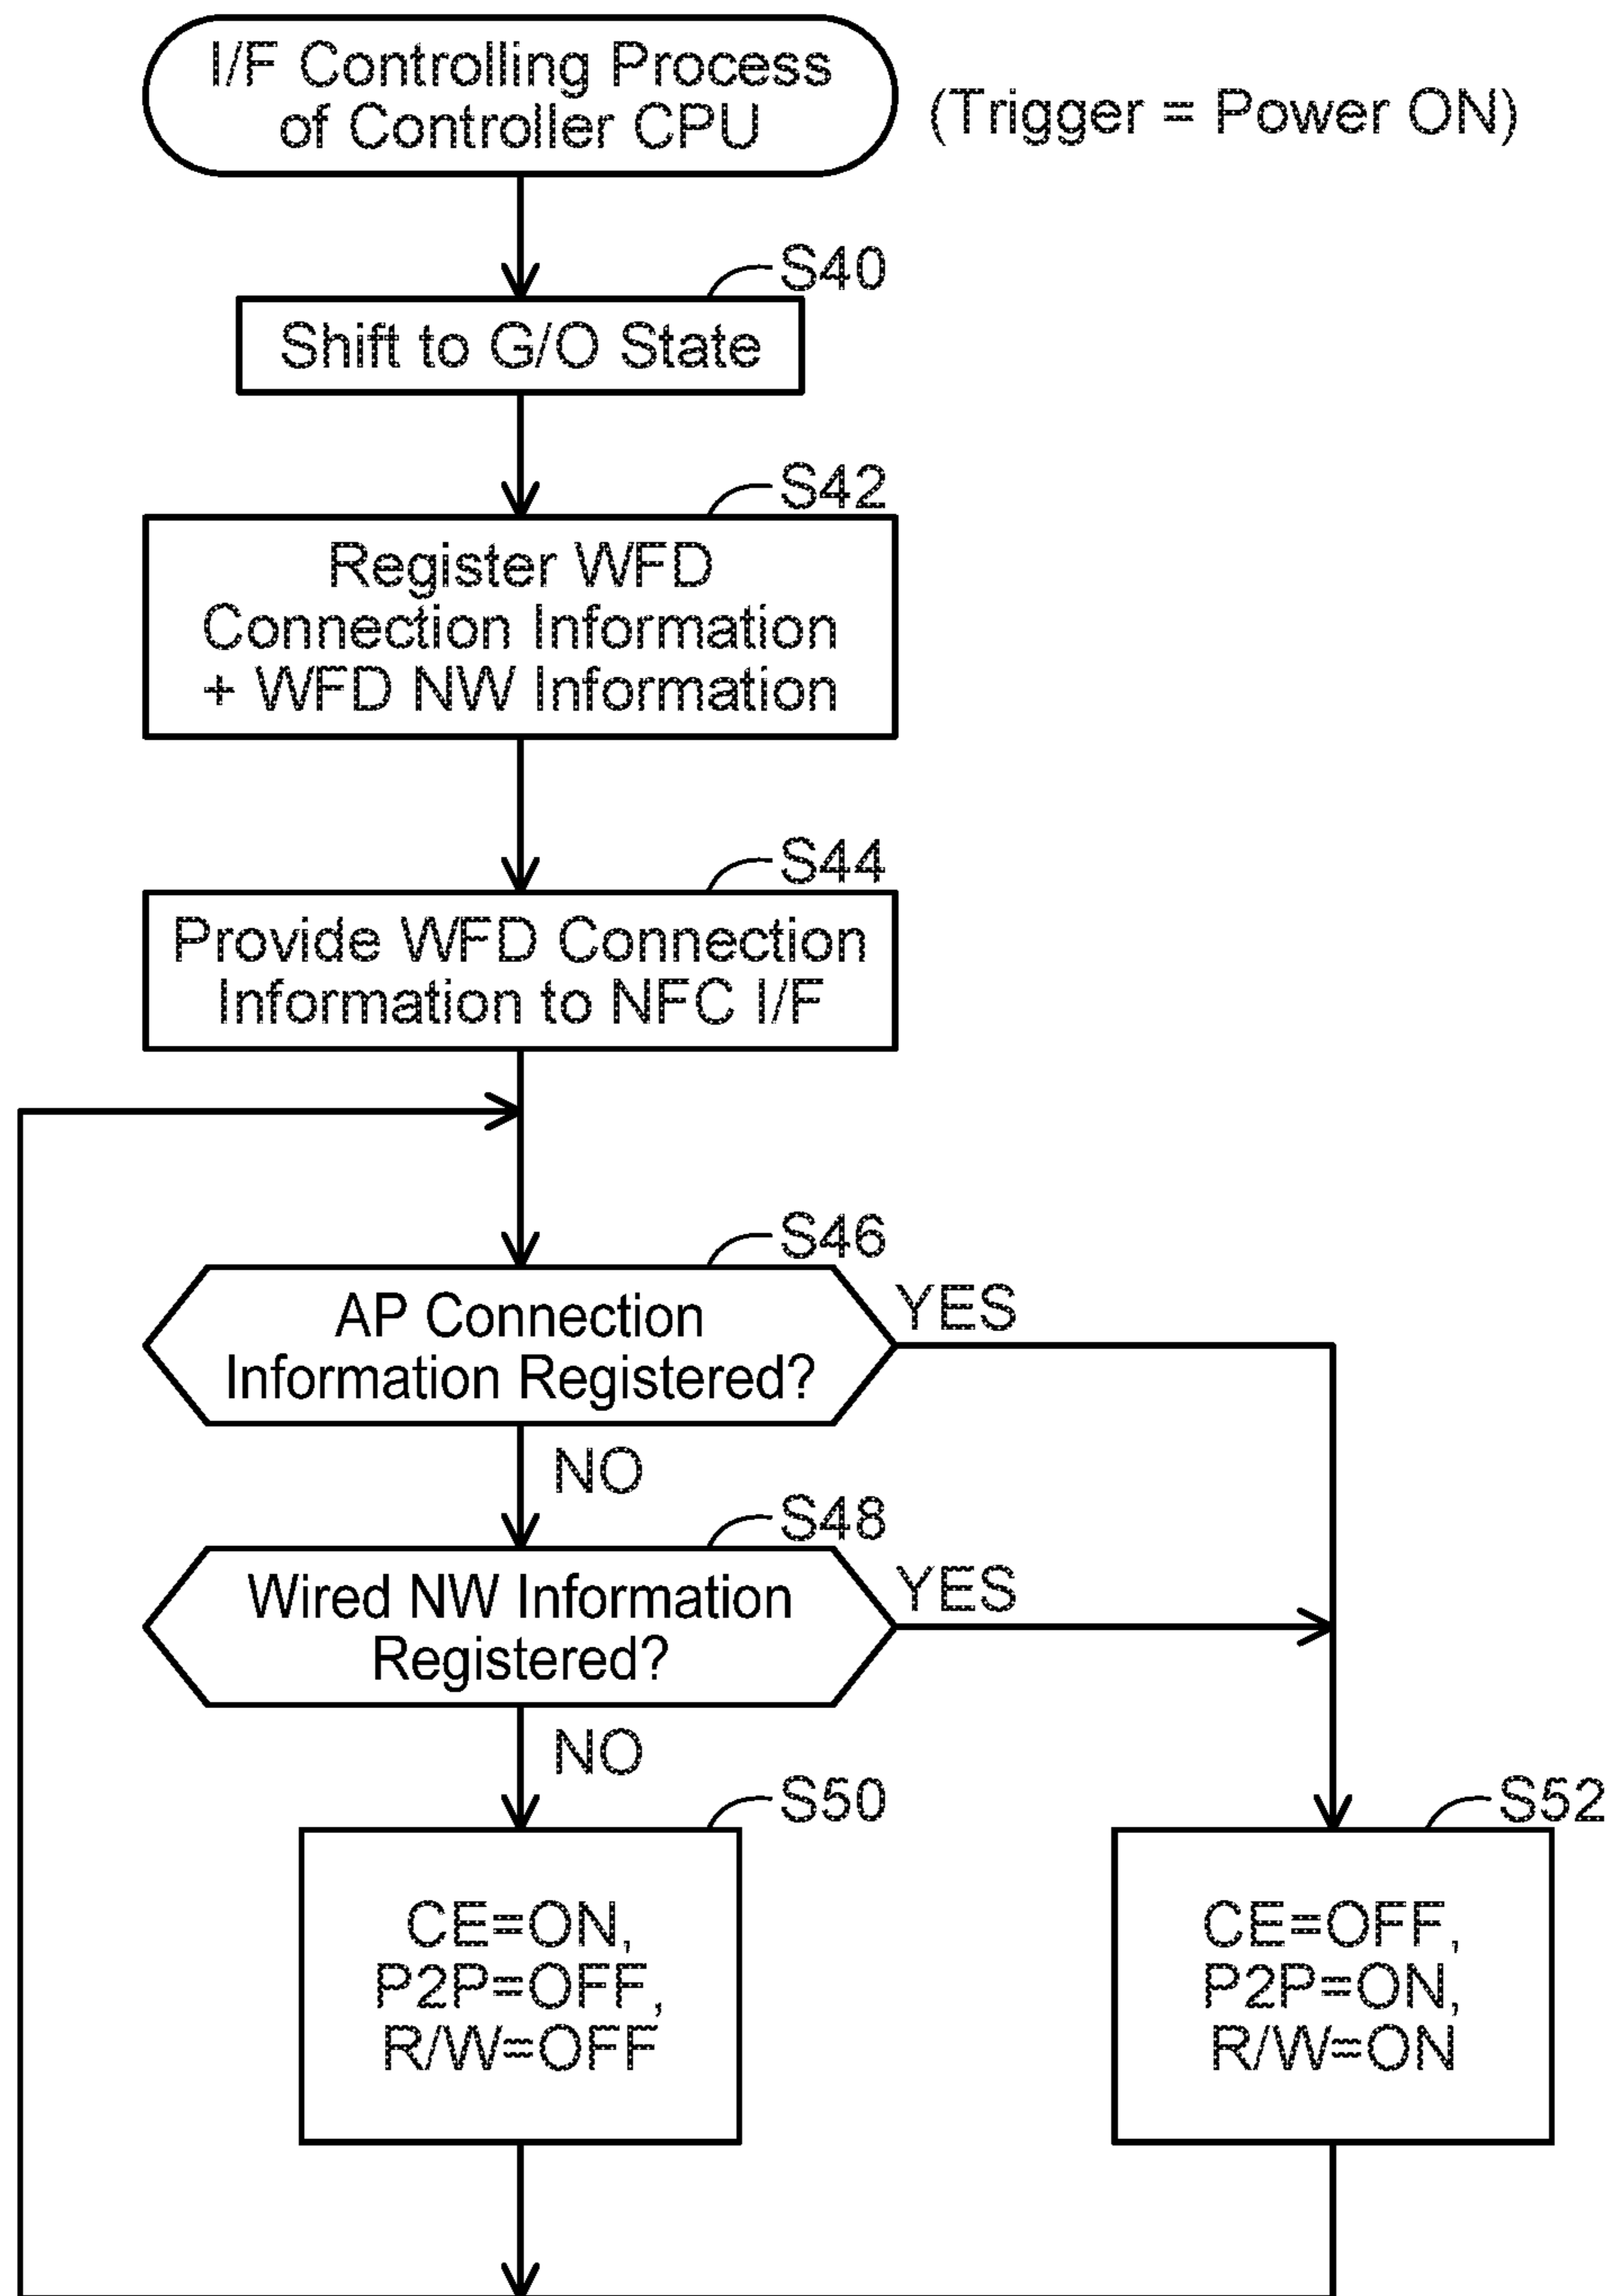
I/F Controlling Process of Controller CPU

(Trigger = Power ON)

S40

Shift to G/O State

S42

Register WFD Connection Information + WFD NW Information

S44

Provide WFD Connection Information to NFC I/F

S46

AP Connection Information Registered?

YES

NO

S48

Wired NW Information Registered?

YES

NO

S50

CE=ON, P2P=OFF, R/W=OFF

S52

CE=OFF, P2P=ON, R/W=ON